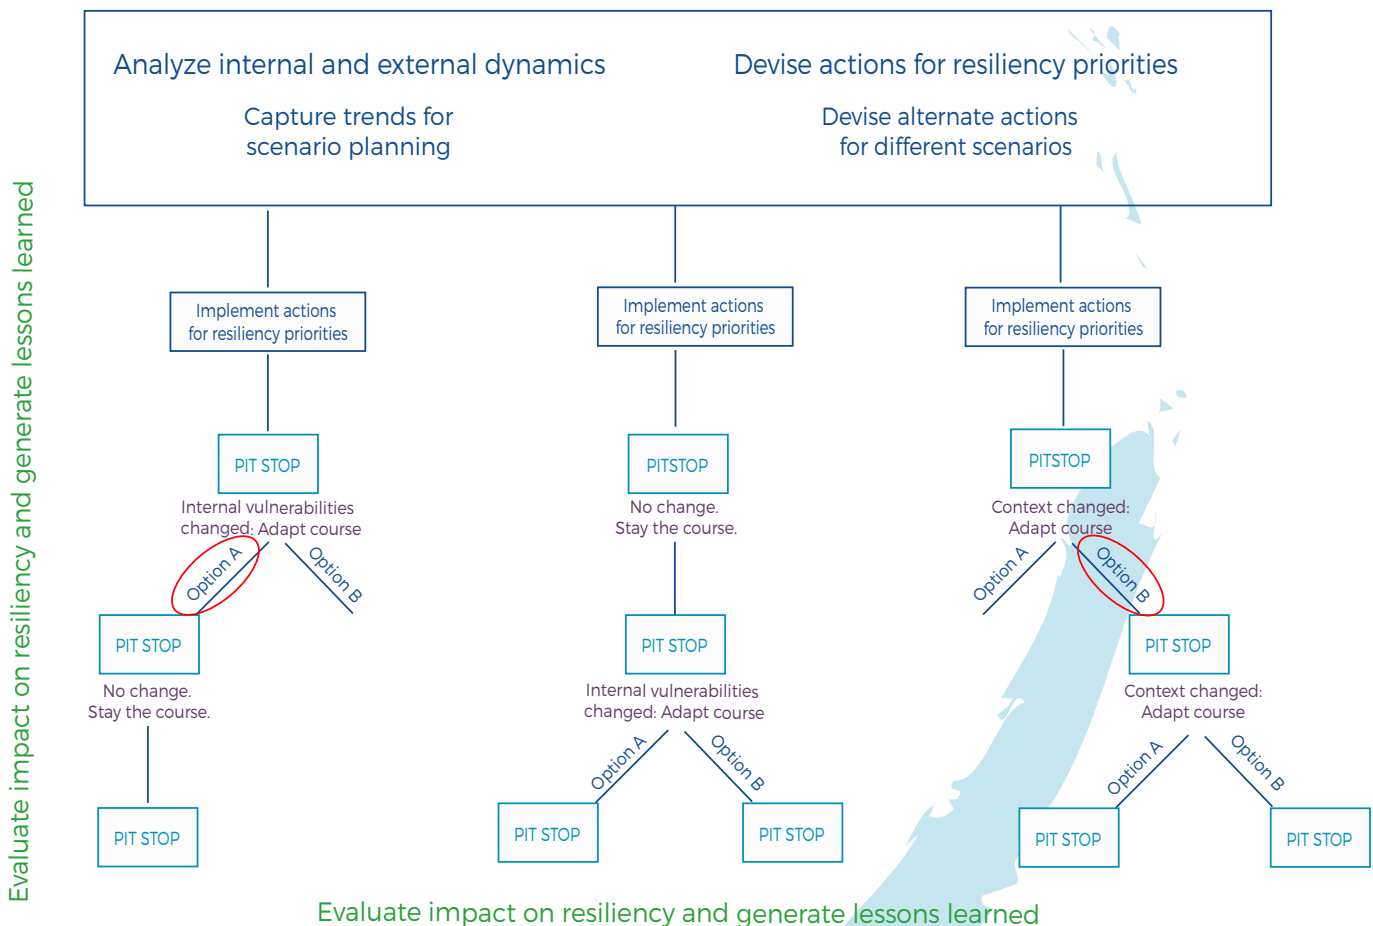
Evaluate impact on resiliency and generate lessons learned

Analyze internal and external dynamics

Capture trends for scenario planning

Devise actions for resiliency priorities

Devise alternate actions for different scenarios

Implement actions for resiliency priorities

PIT STOP

Internal vulnerabilities changed: Adapt course

Option A

Option B

PIT STOP

No change. Stay the course.

PIT STOP

Implement actions for resiliency priorities

PITSTOP

No change. Stay the course.

PIT STOP

Internal vulnerabilities changed: Adapt course

Option A

Option B

PIT STOP

PIT STOP

Implement actions for resiliency priorities

PITSTOP

Context changed: Adapt course

Option A

Option B

PIT STOP

Context changed: Adapt course

Option A

Option B

PIT STOP

PIT STOP

Evaluate impact on resiliency and generate lessons learned